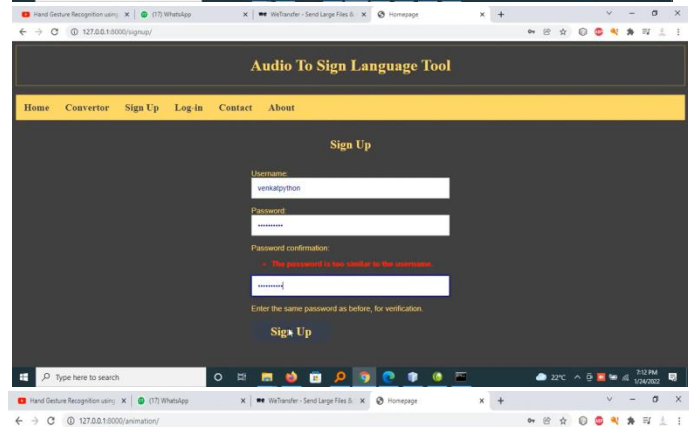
Hand Gesture Recognition using | (17) WhatsApp | WeTransfer - Send Large Files & | Homepage

127.0.0.1:8000/signup/

Audio To Sign Language Tool

Home Convertor Sign Up Log-in Contact About

Sign Up

Username:

venkatpython

Password:

••••••••••

Password confirmation:

• The password is too similar to the username.

••••••••••

Enter the same password as before, for verification.

Sign Up

Type here to search

22°C

7:12 PM
1/24/2022

Hand Gesture Recognition using | (17) WhatsApp | WeTransfer - Send Large Files & | Homepage

127.0.0.1:8000/animation/